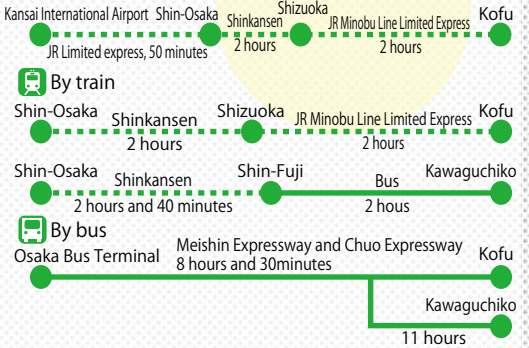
Kansai International Airport Shin-Osaka Shinkansen Shizuoka JR Minobu Line Limited Express Kofu

JR Limited express, 50 minutes 2 hours 2 hours

By train

Shin-Osaka Shinkansen Shizuoka JR Minobu Line Limited Express Kofu

2 hours 2 hours

Shin-Osaka Shinkansen Shin-Fuji Bus Kawaguchiko

2 hours and 40 minutes 2 hours

By bus

Osaka Bus Terminal Meishin Expressway and Chuo Expressway Kofu

8 hours and 30minutes

Kawaguchiko

11 hours